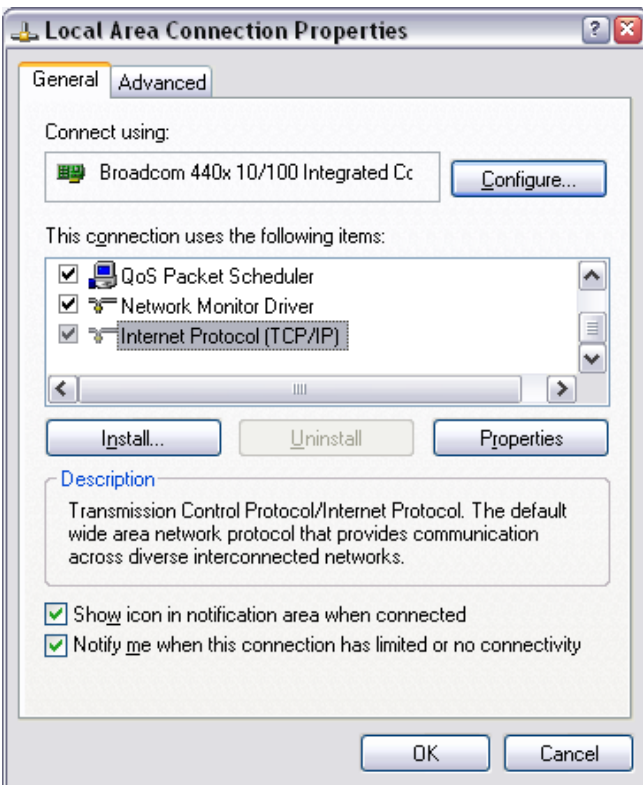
Local Area Connection Properties

General Advanced

Connect using:

Broadcom 440x 10/100 Integrated Cc

Configure...

This connection uses the following items:

QoS Packet Scheduler

Network Monitor Driver

Internet Protocol (TCP/IP)

Install...

Uninstall

Properties

Description

Transmission Control Protocol/Internet Protocol. The default wide area network protocol that provides communication across diverse interconnected networks.

Show icon in notification area when connected

Notify me when this connection has limited or no connectivity

OK

Cancel